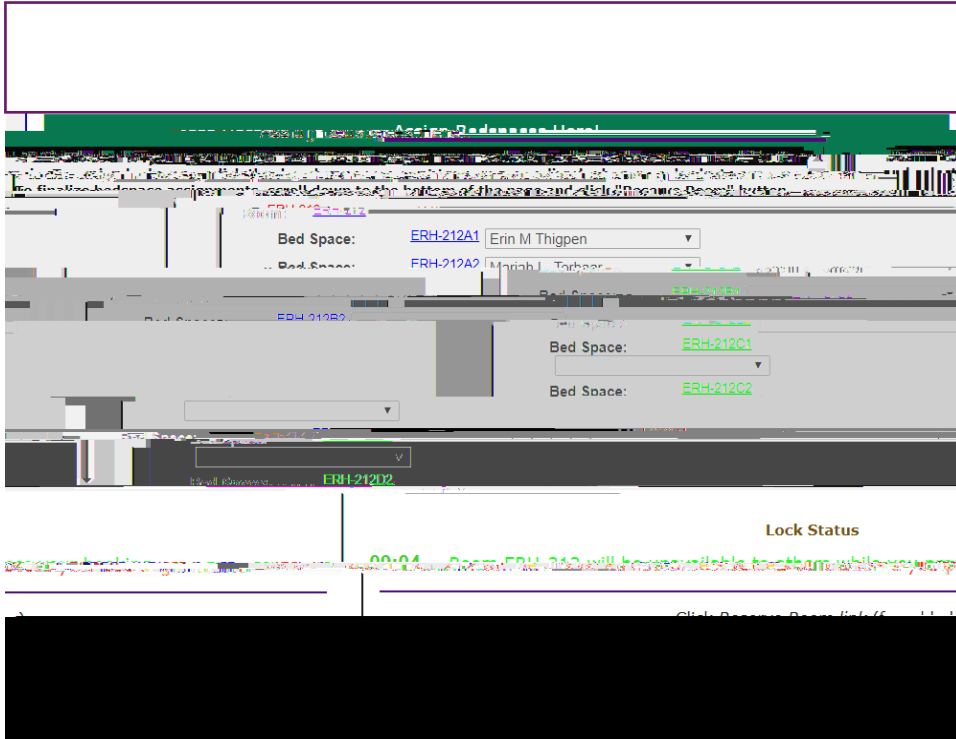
Assign Bedspace Here!

To finalize bedspace assignments, scroll down to the bottom of the page and click "Reserve Room" button.

Room: ERH-212

Bed Space: ERH-212A1 Erin M Thigpen

Bed Space: ERH-212A2 Mariah L. Torbaar

Bed Space: ERH-212B1

Bed Space: ERH-212B2

Bed Space: ERH-212C1

Bed Space: ERH-212C2

Bed Space: ERH-212D1

Bed Space: ERH-212D2

Lock Status

09:04 Room ERH-212 will be unavailable to others while you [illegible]

Click Reserve Room link (f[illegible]